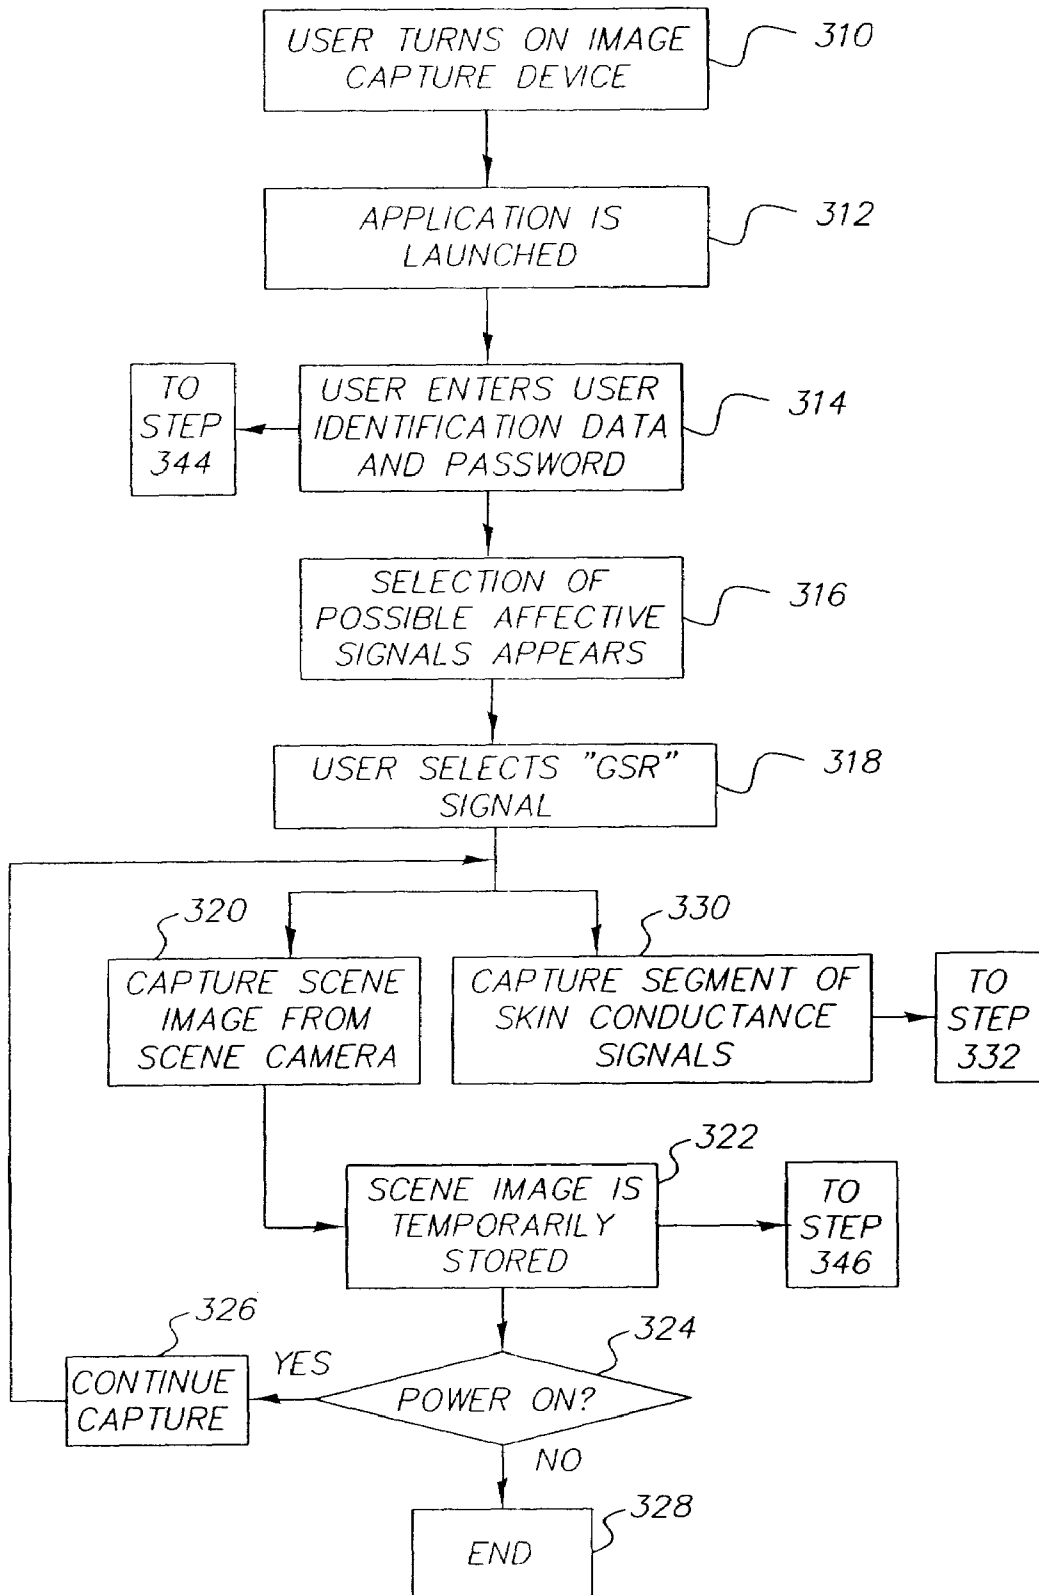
USER TURNS ON IMAGE CAPTURE DEVICE
310

APPLICATION IS LAUNCHED
312

TO STEP 344

USER ENTERS USER IDENTIFICATION DATA AND PASSWORD
314

SELECTION OF POSSIBLE AFFECTIVE SIGNALS APPEARS
316

USER SELECTS "GSR" SIGNAL
318

320
CAPTURE SCENE IMAGE FROM SCENE CAMERA

330
CAPTURE SEGMENT OF SKIN CONDUCTANCE SIGNALS

TO STEP 332

322
SCENE IMAGE IS TEMPORARILY STORED

TO STEP 346

326
CONTINUE CAPTURE

YES

324
POWER ON?

NO

328
END